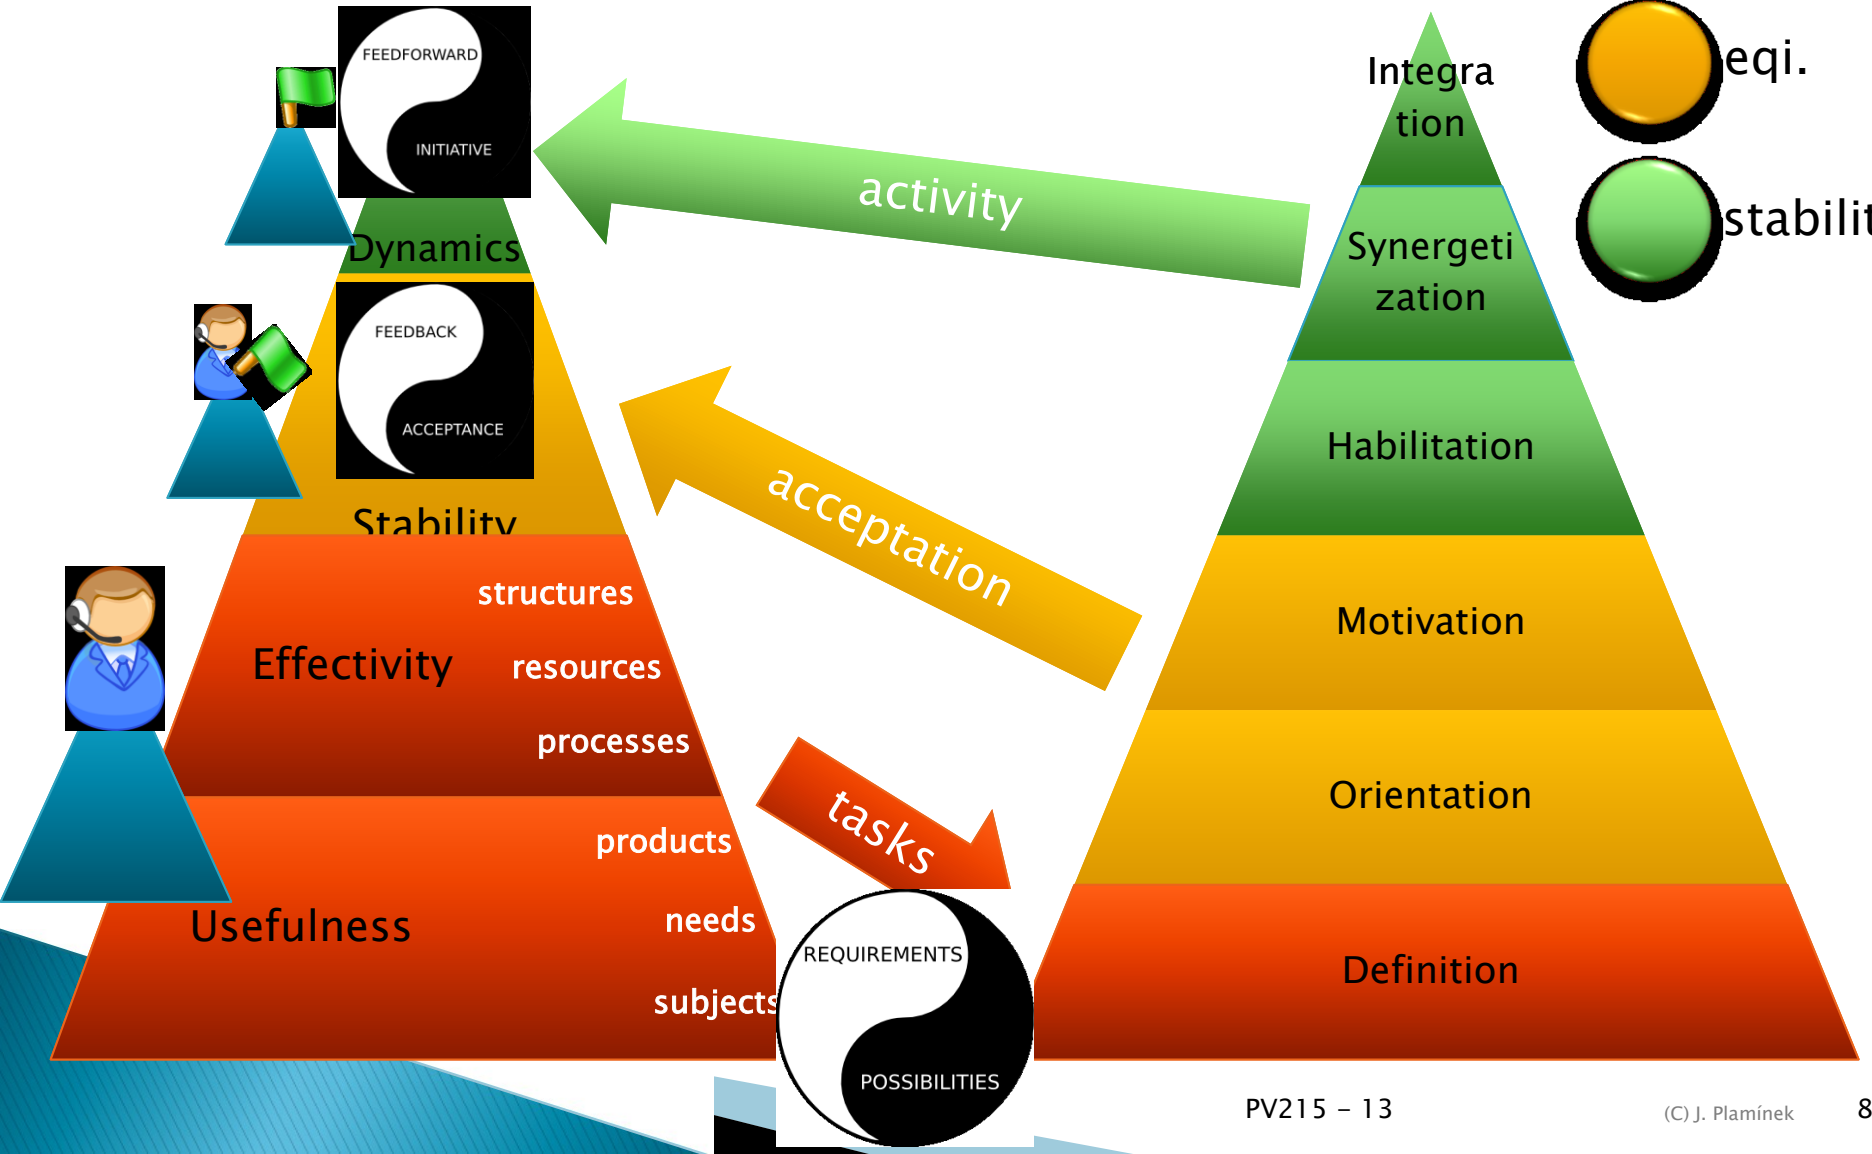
FEEDFORWARD
INITIATIVE
Dynamics
FEEDBACK
ACCEPTANCE
Stability
Effectivity
structures
resources
processes
Usefulness
products
needs
subjects
activity
acceptation
tasks
REQUIREMENTS
POSSIBILITIES
Integra tion
Synergeti zation
Habilitation
Motivation
Orientation
Definition
eqi.
stabilit
PV215 - 13
(C) J. Plamínek
8